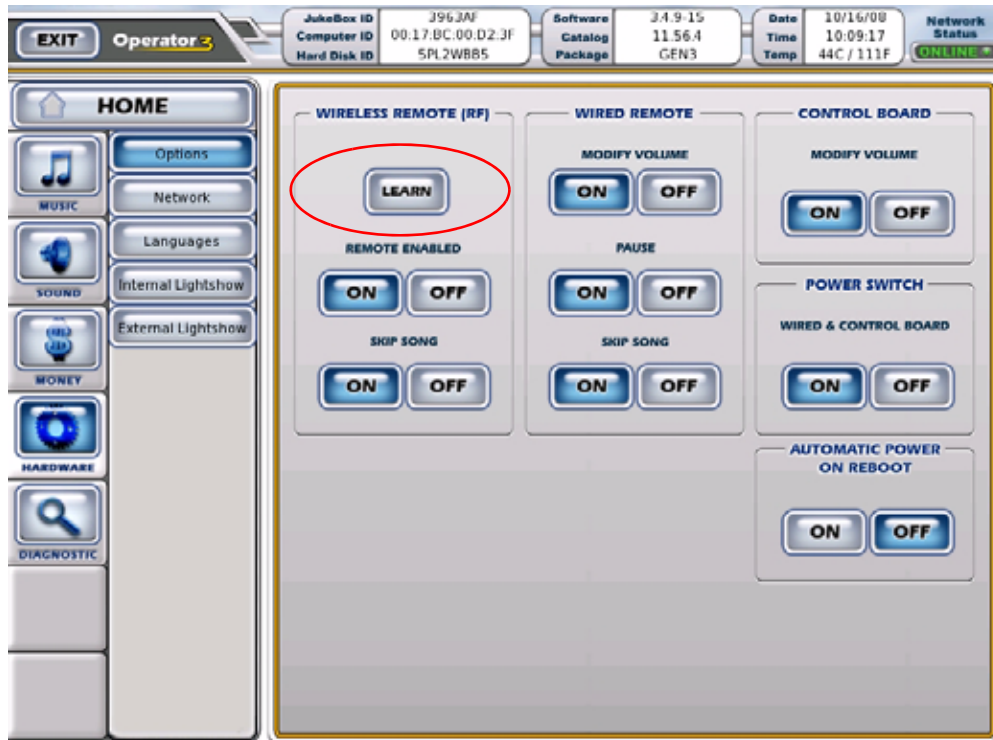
EXIT Operator3

| JukeBox ID | 3963AF |
|---|---|
| Computer ID | 00:17:BC:00:D2:3F |
| Hard Disk ID | 5PL2WBB5 |

| Software | 3.4.9-15 |
|---|---|
| Catalog | 11.56.4 |
| Package | GEN3 |

| Date | 10/16/08 |
|---|---|
| Time | 10:09:17 |
| Temp | 44C / 111F |

Network Status
ONLINE

HOME

MUSIC
SOUND
MONEY
HARDWARE
DIAGNOSTIC

Options
Network
Languages
Internal Lightshow
External Lightshow

WIRELESS REMOTE (RF)
LEARN
REMOTE ENABLED
ON OFF
SKIP SONG
ON OFF

WIRED REMOTE
MODIFY VOLUME
ON OFF
PAUSE
ON OFF
SKIP SONG
ON OFF

CONTROL BOARD
MODIFY VOLUME
ON OFF

POWER SWITCH
WIRED & CONTROL BOARD
ON OFF

AUTOMATIC POWER ON REBOOT
ON OFF